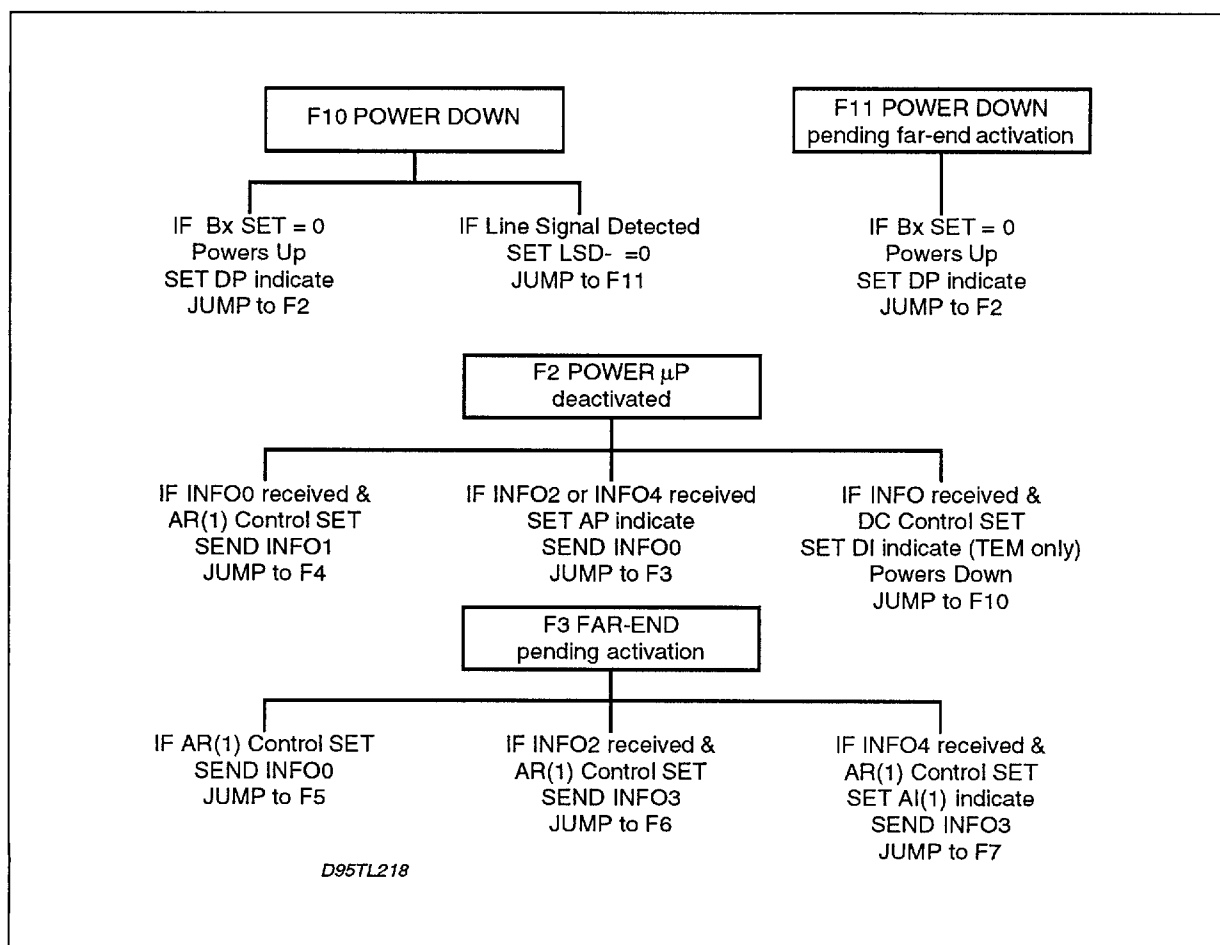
F10 POWER DOWN

IF Bx SET = 0
Powers Up
SET DP indicate
JUMP to F2

IF Line Signal Detected
SET LSD- =0
JUMP to F11

F11 POWER DOWN
pending far-end activation

IF Bx SET = 0
Powers Up
SET DP indicate
JUMP to F2

F2 POWER $\mu$P
deactivated

IF INFO0 received &
AR(1) Control SET
SEND INFO1
JUMP to F4

IF INFO2 or INFO4 received
SET AP indicate
SEND INFO0
JUMP to F3

IF INFO received &
DC Control SET
SET DI indicate (TEM only)
Powers Down
JUMP to F10

F3 FAR-END
pending activation

IF AR(1) Control SET
SEND INFO0
JUMP to F5

IF INFO2 received &
AR(1) Control SET
SEND INFO3
JUMP to F6

IF INFO4 received &
AR(1) Control SET
SET AI(1) indicate
SEND INFO3
JUMP to F7

D95TL218